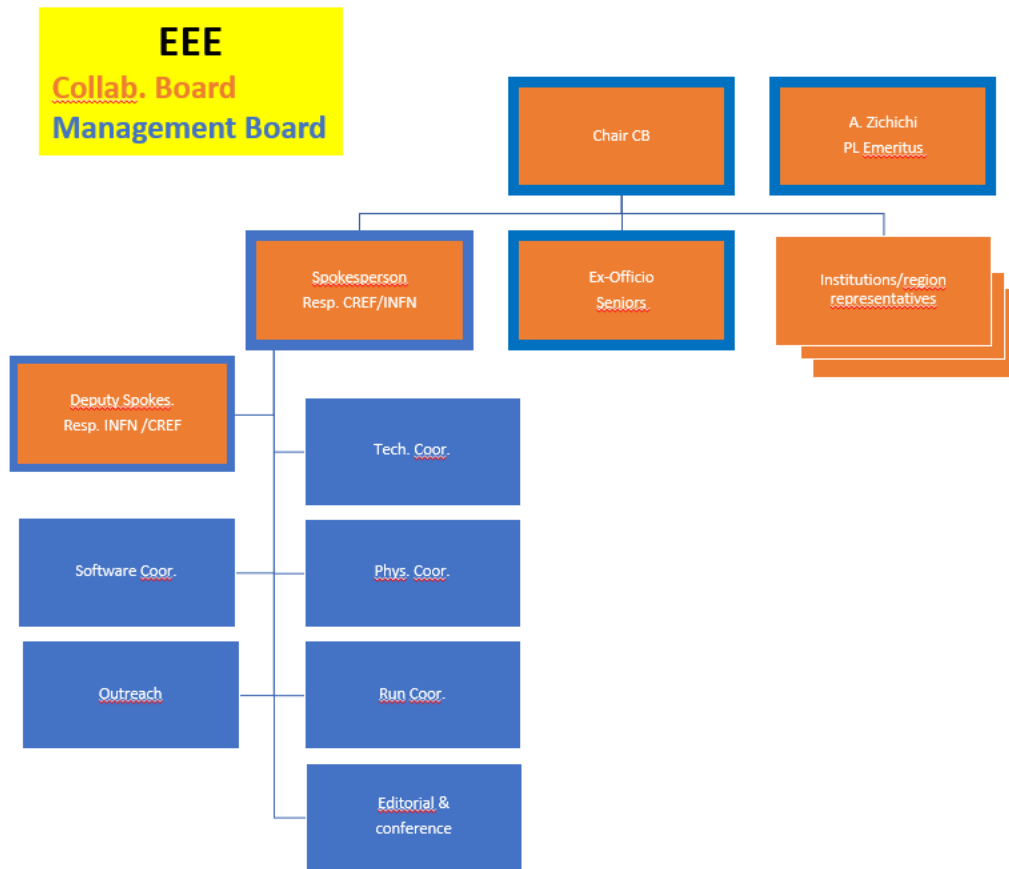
EEE
Collab. Board
Management Board

Chair CB

A. Zichichi
PL Emeritus

Spokesperson
Resp. CREF/INFN

Ex-Officio
Seniors

Institutions/region representatives

Deputy Spokes.
Resp. INFN /CREF

Tech. Coor.

Software Coor.

Phys. Coor.

Outreach

Run Coor.

Editorial & conference